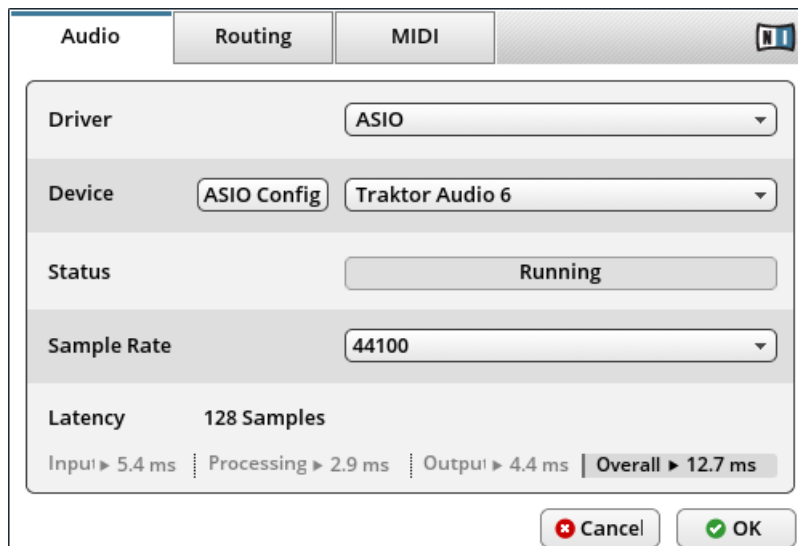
Audio | Routing | MIDI

NI

Driver | ASIO

Device | ASIO Config | Traktor Audio 6

Status | Running

Sample Rate | 44100

Latency | 128 Samples

Input ▸ 5.4 ms | Processing ▸ 2.9 ms | Output ▸ 4.4 ms | Overall ▸ 12.7 ms

Cancel | OK